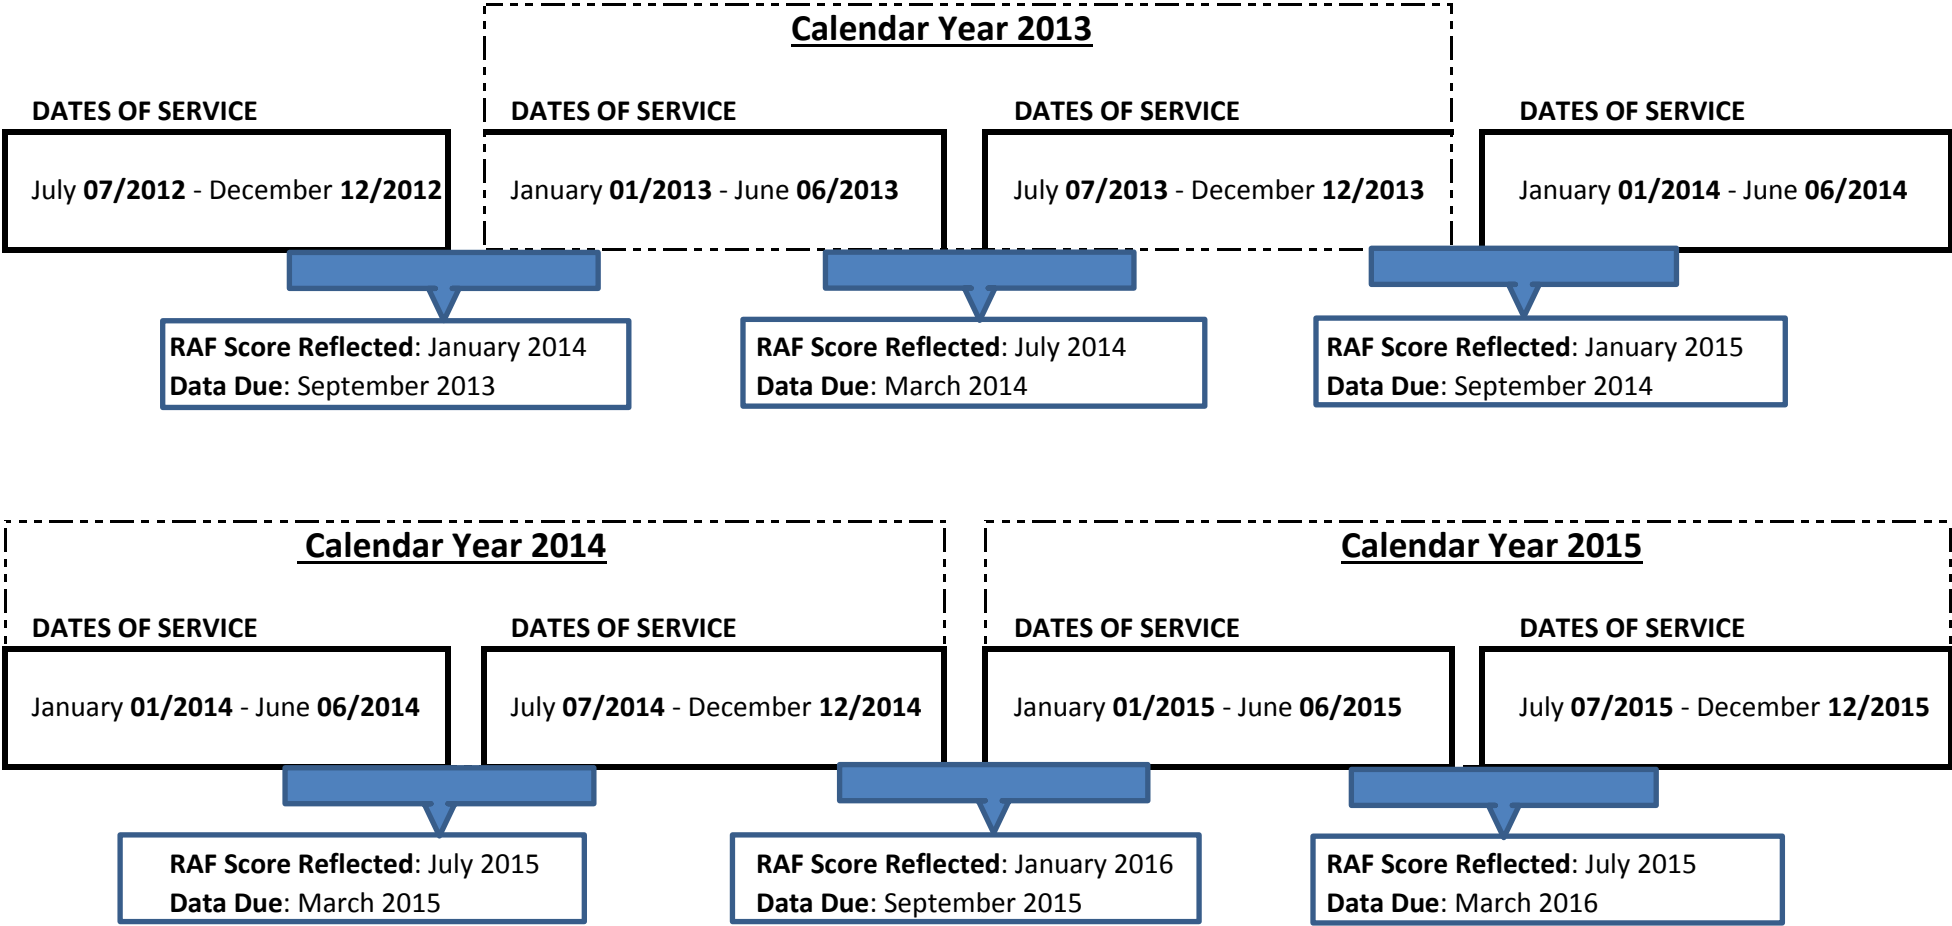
Calendar Year 2013

DATES OF SERVICE
July 07/2012 - December 12/2012

DATES OF SERVICE
January 01/2013 - June 06/2013

DATES OF SERVICE
July 07/2013 - December 12/2013

DATES OF SERVICE
January 01/2014 - June 06/2014

RAF Score Reflected: January 2014
Data Due: September 2013

RAF Score Reflected: July 2014
Data Due: March 2014

RAF Score Reflected: January 2015
Data Due: September 2014

Calendar Year 2014

Calendar Year 2015

DATES OF SERVICE
January 01/2014 - June 06/2014

DATES OF SERVICE
July 07/2014 - December 12/2014

DATES OF SERVICE
January 01/2015 - June 06/2015

DATES OF SERVICE
July 07/2015 - December 12/2015

RAF Score Reflected: July 2015
Data Due: March 2015

RAF Score Reflected: January 2016
Data Due: September 2015

RAF Score Reflected: July 2015
Data Due: March 2016